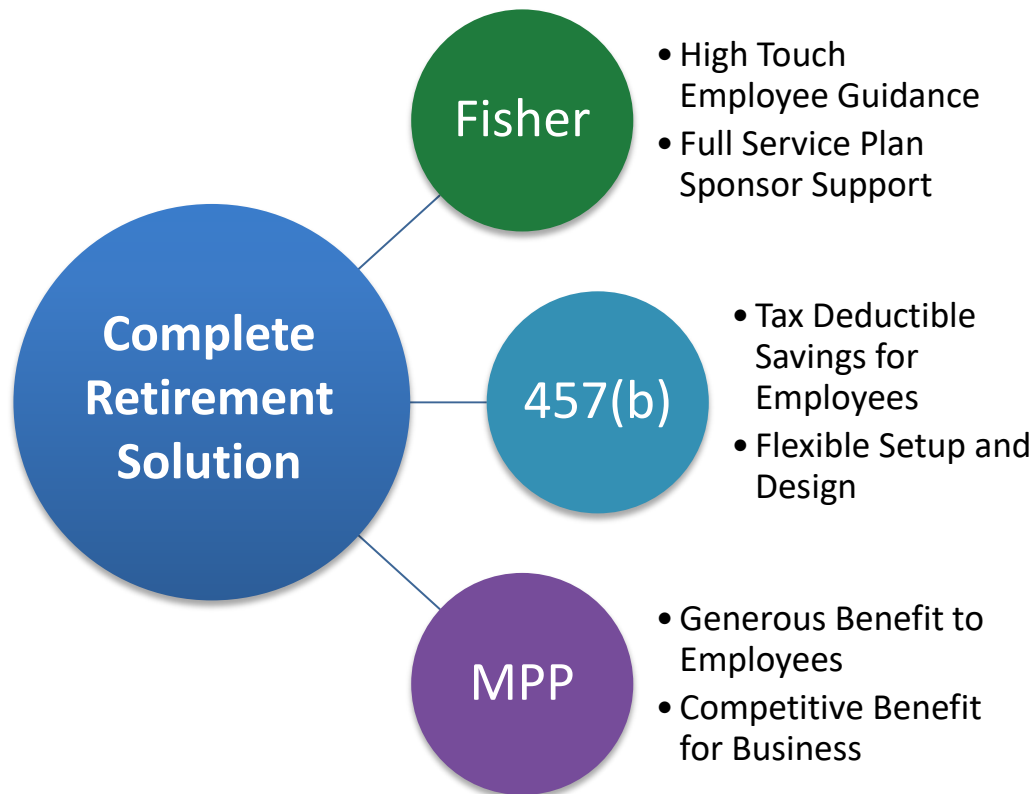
Complete Retirement Solution

Fisher

- High Touch Employee Guidance
- Full Service Plan Sponsor Support

457(b)

- Tax Deductible Savings for Employees
- Flexible Setup and Design

MPP

- Generous Benefit to Employees
- Competitive Benefit for Business